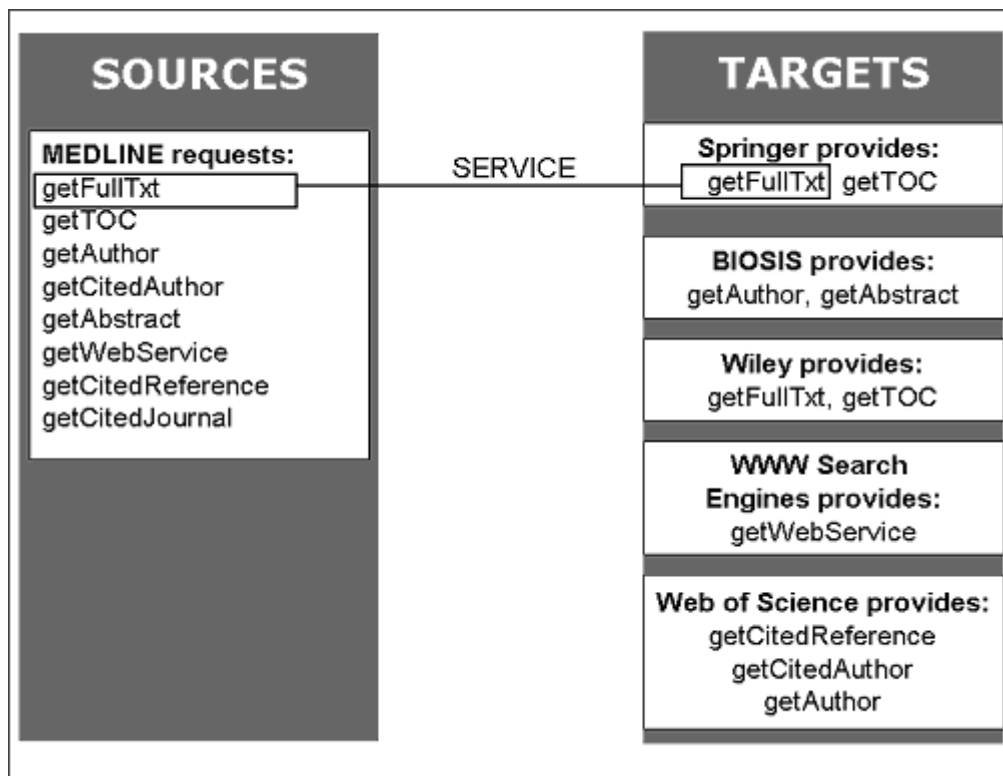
SOURCES

MEDLINE requests:
getFullTxt
getTOC
getAuthor
getCitedAuthor
getAbstract
getWebService
getCitedReference
getCitedJournal

SERVICE

TARGETS

Springer provides:
getFullTxt getTOC

BIOSIS provides:
getAuthor, getAbstract

Wiley provides:
getFullTxt, getTOC

WWW Search Engines provides:
getWebService

Web of Science provides:
getCitedReference
getCitedAuthor
getAuthor